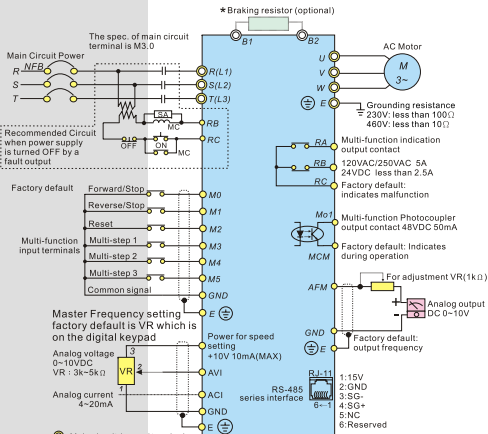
*Braking resistor (optional)

B1 B2

The spec. of main circuit terminal is M3.0

Main Circuit Power

NFB

R S T

R(L1)
S(L2)
T(L3)

SA

MC

RB
RC

OFF ON MC

Recommended Circuit when power supply is turned OFF by a fault output

AC Motor

U V W

M
3~

Grounding resistance
230V: less than 100Ω
460V: less than 10Ω

RA
Multi-function indication output contact

RB
120VAC/250VAC 5A
24VDC less than 2.5A

RC
Factory default: indicates malfunction

Factory default

Forward/Stop M0
Reverse/Stop M1
Reset M2
Multi-step 1 M3
Multi-step 2 M4
Multi-step 3 M5
Common signal GND

Multi-function input terminals

E

Mo1
Multi-function Photocoupler output contact 48VDC 50mA

MCM
Factory default: Indicates during operation

For adjustment VR(1kΩ)

AFM

Analog output DC 0~10V

GND

E
Factory default: output frequency

Master Frequency setting factory default is VR which is on the digital keypad

Power for speed setting
+10V 10mA(MAX)

Analog voltage
0~10VDC
VR : 3k~5kΩ

VR

3
2
1

AVI

Analog current
4~20mA

ACI

GND

E

RS-485 series interface

RJ-11
6~1

1:15V
2:GND
3:SG-
4:SG+
5:NC
6:Reserved